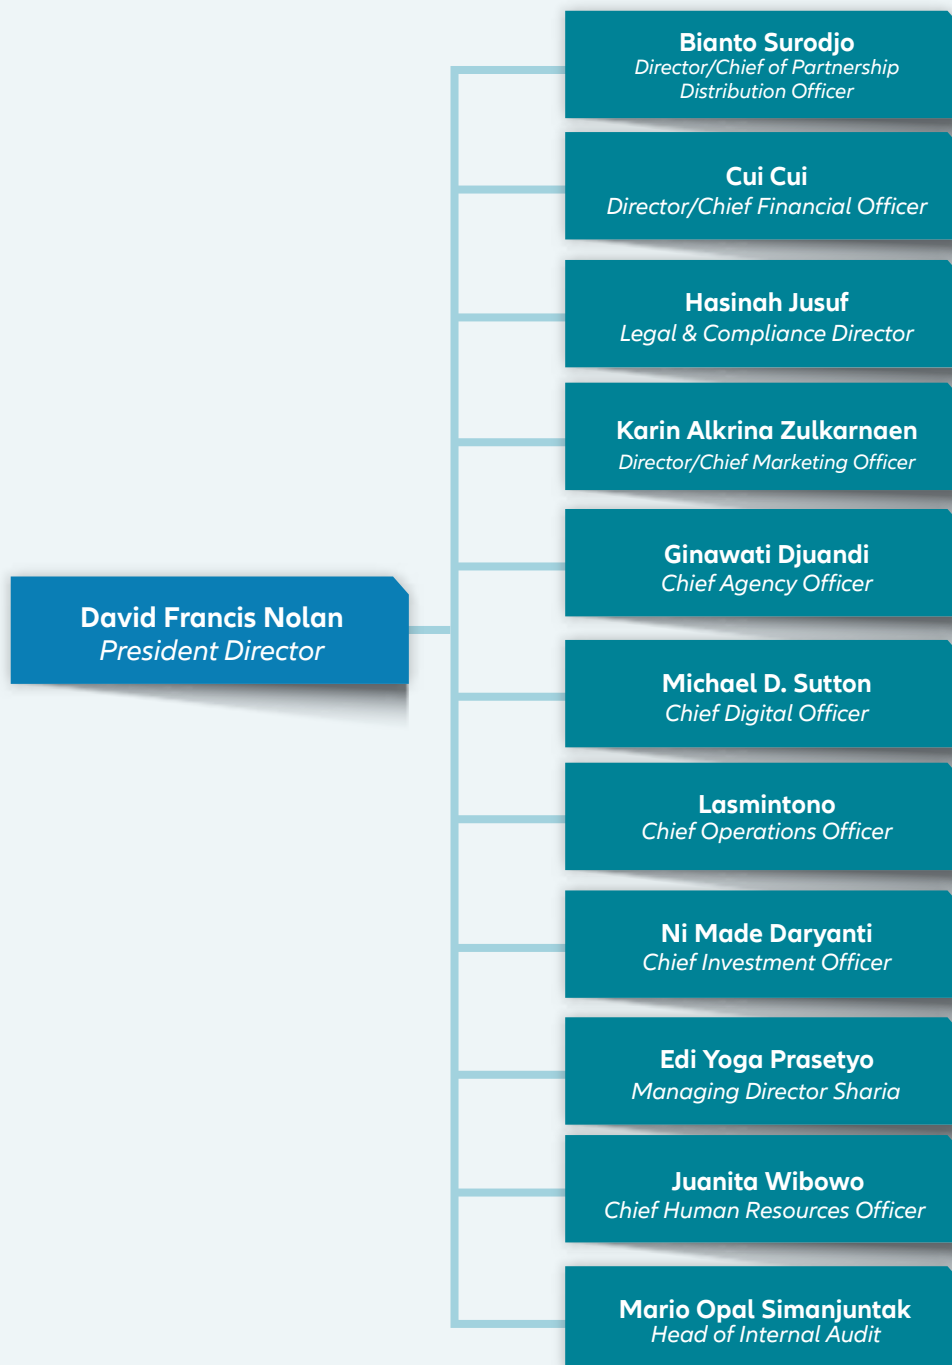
David Francis Nolan
President Director

Bianto Surodjo
Director/Chief of Partnership Distribution Officer

Cui Cui
Director/Chief Financial Officer

Hasinah Jusuf
Legal & Compliance Director

Karin Alkrina Zulkarnaen
Director/Chief Marketing Officer

Ginawati Djuandi
Chief Agency Officer

Michael D. Sutton
Chief Digital Officer

Lasmintono
Chief Operations Officer

Ni Made Daryanti
Chief Investment Officer

Edi Yoga Prasetyo
Managing Director Sharia

Juanita Wibowo
Chief Human Resources Officer

Mario Opal Simanjuntak
Head of Internal Audit